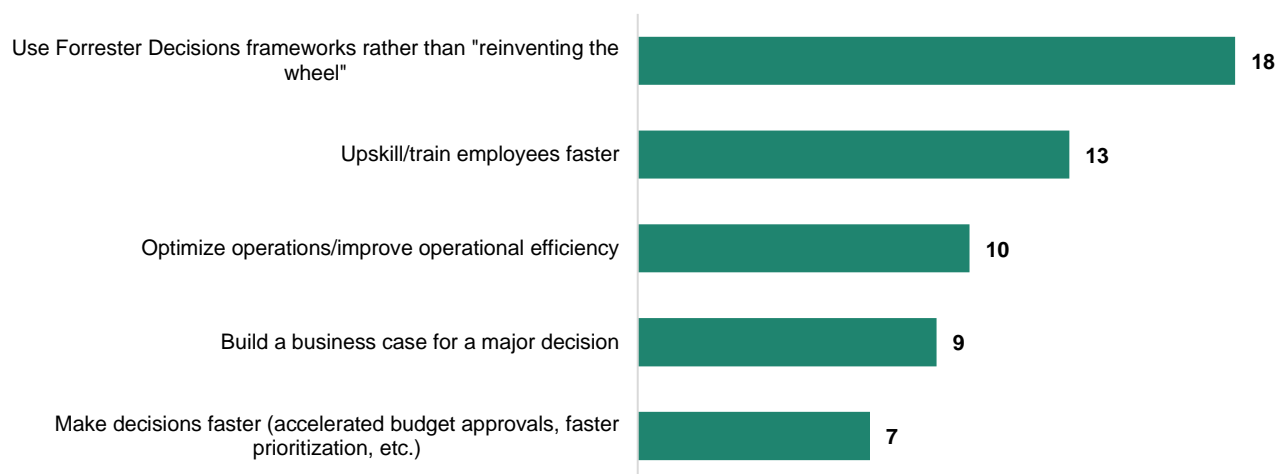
Use Forrester Decisions frameworks rather than "reinventing the wheel"
18

Upskill/train employees faster
13

Optimize operations/improve operational efficiency
10

Build a business case for a major decision
9

Make decisions faster (accelerated budget approvals, faster prioritization, etc.)
7